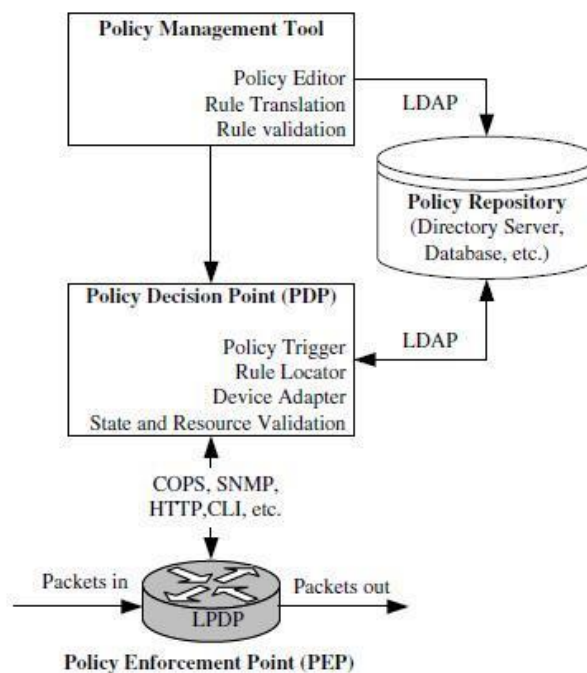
Policy Management Tool

Policy Editor
Rule Translation
Rule validation

LDAP

Policy Repository
(Directory Server, Database, etc.)

Policy Decision Point (PDP)

Policy Trigger
Rule Locator
Device Adapter
State and Resource Validation

LDAP

COPS, SNMP, HTTP,CLI, etc.

Packets in

Packets out

LPDP

Policy Enforcement Point (PEP)